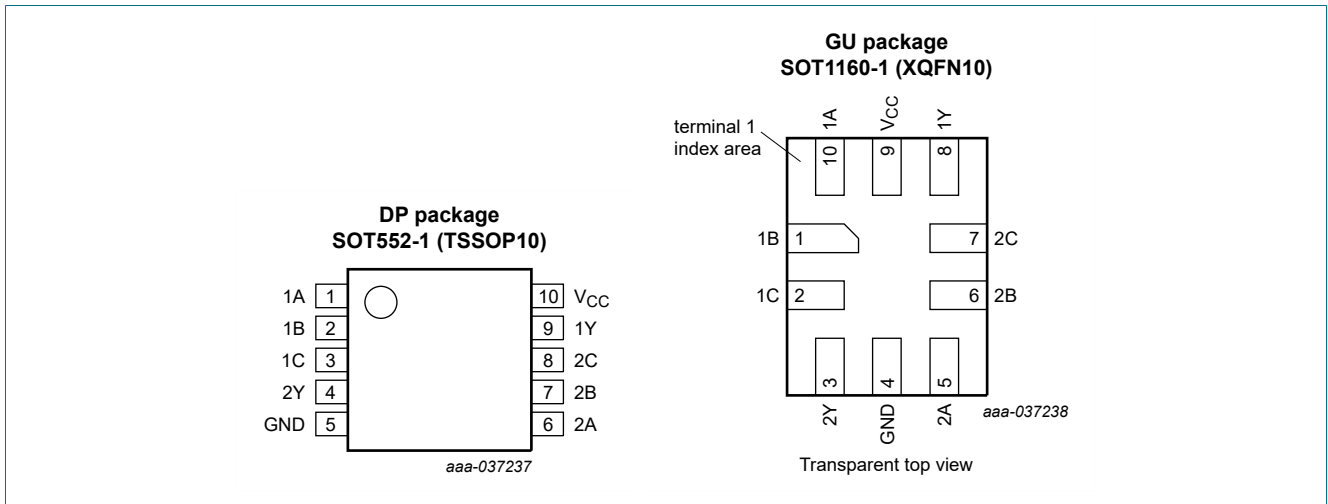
DP package
SOT552-1 (TSSOP10)

1A 1
1B 2
1C 3
2Y 4
GND 5

10 $V_{CC}$
9 1Y
8 2C
7 2B
6 2A

aaa-037237

GU package
SOT1160-1 (XQFN10)

terminal 1 index area

1A 10
$V_{CC}$ 9
1Y 8

1B 1
1C 2

7 2C
6 2B

3 2Y
4 GND
5 2A

aaa-037238

Transparent top view